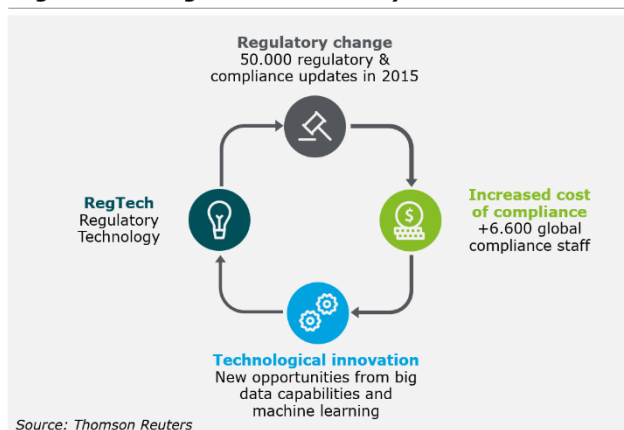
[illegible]

Regulatory change
50.000 regulatory & compliance updates in 2015

RegTech
Regulatory Technology

Increased cost of compliance
+6.600 global compliance staff

Technological innovation
New opportunities from big data capabilities and machine learning

Source: Thomson Reuters